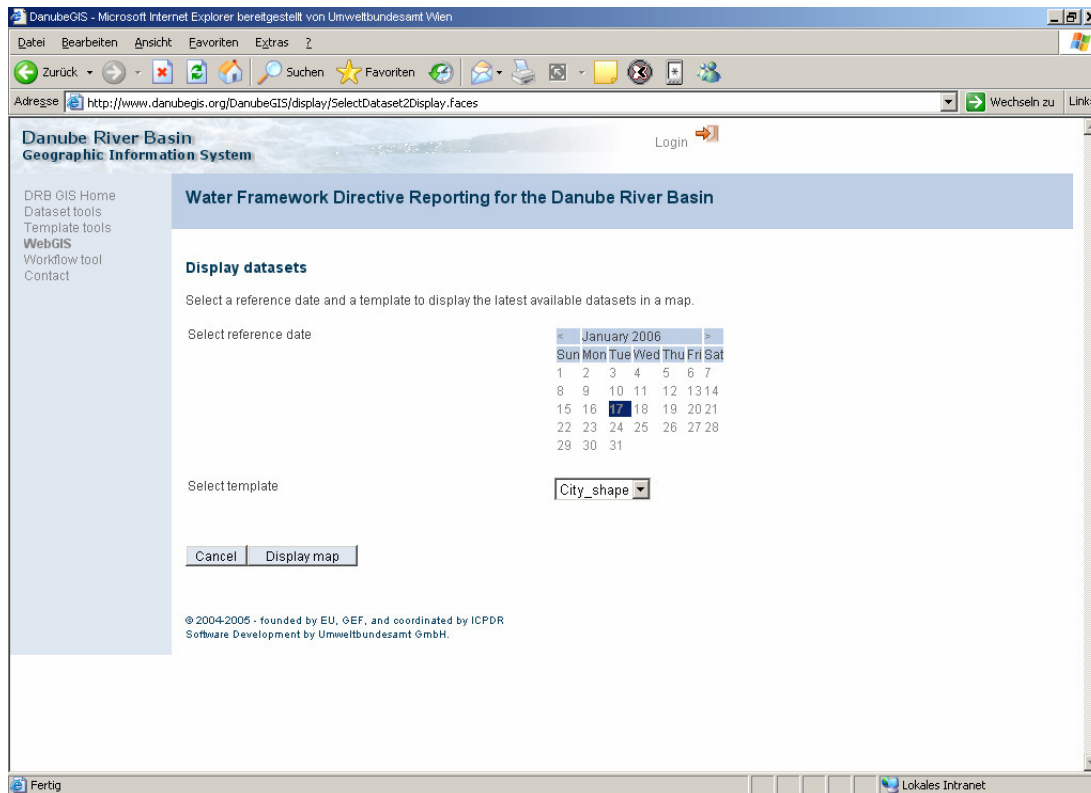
DanubeGIS - Microsoft Internet Explorer bereitgestellt von Umweltbundesamt Wien

Datei Bearbeiten Ansicht Favoriten Extras ?

Zurück Suchen Favoriten

Adresse http://www.danubegis.org/DanubeGIS/display/SelectDataset2Display.faces Wechseln zu Links

Danube River Basin
Geographic Information System

Login

DRB GIS Home
Dataset tools
Template tools
WebGIS
Workflow tool
Contact

Water Framework Directive Reporting for the Danube River Basin

Display datasets

Select a reference date and a template to display the latest available datasets in a map.

Select reference date

| < | January 2006 | | | | | > |
|---|---|---|---|---|---|---|
| Sun | Mon | Tue | Wed | Thu | Fri | Sat |
| 1 | 2 | 3 | 4 | 5 | 6 | 7 |
| 8 | 9 | 10 | 11 | 12 | 13 | 14 |
| 15 | 16 | 17 | 18 | 19 | 20 | 21 |
| 22 | 23 | 24 | 25 | 26 | 27 | 28 |
| 29 | 30 | 31 | | | | |

Select template

City_shape

Cancel Display map

© 2004-2005 - founded by EU, GEF, and coordinated by ICPDR
Software Development by Umweltbundesamt GmbH.

Fertig

Lokales Intranet